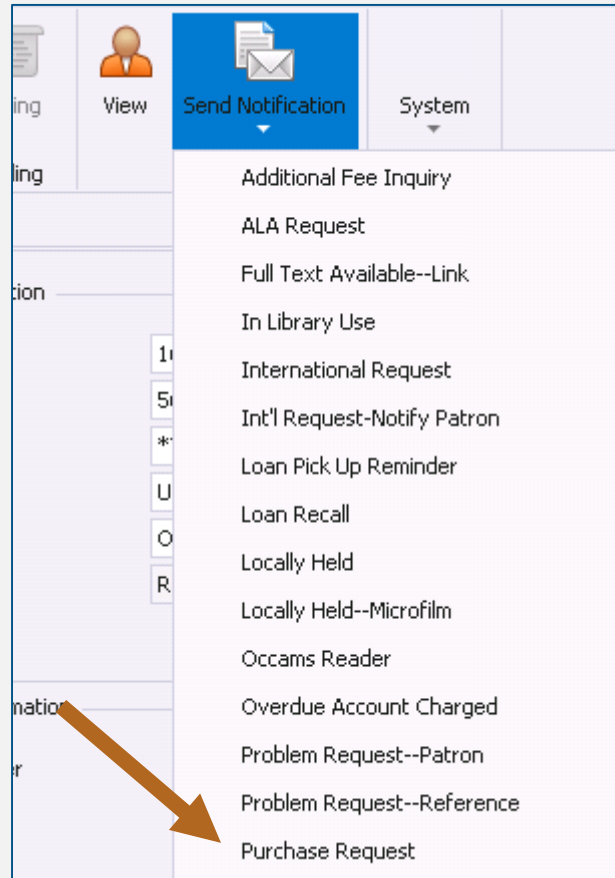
ing

ling

View

Send Notification

System

tion

1

5

*

U

O

R

mation

r

Additional Fee Inquiry
ALA Request
Full Text Available--Link
In Library Use
International Request
Int'l Request-Notify Patron
Loan Pick Up Reminder
Loan Recall
Locally Held
Locally Held--Microfilm
Occams Reader
Overdue Account Charged
Problem Request--Patron
Problem Request--Reference
Purchase Request